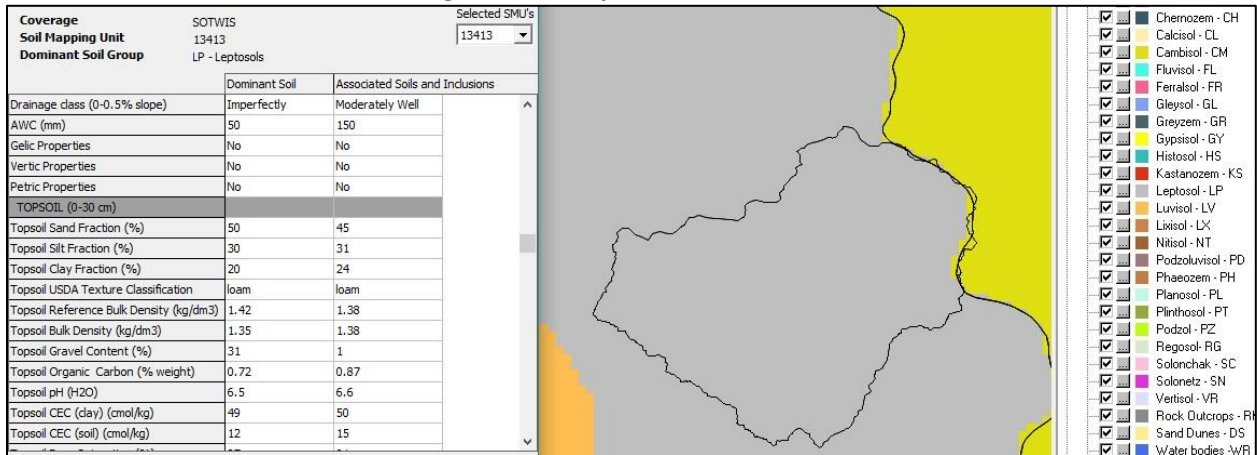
Coverage SOTWIS
Soil Mapping Unit 13413
Dominant Soil Group LP - Leptosols

Selected SMU's
13413

| | Dominant Soil | Associated Soils and Inclusions |
|---|---|---|
| Drainage class (0-0.5% slope) | Imperfectly | Moderately Well |
| AWC (mm) | 50 | 150 |
| Gelic Properties | No | No |
| Vertic Properties | No | No |
| Petric Properties | No | No |
| TOPSOIL (0-30 cm) | | |
| Topsoil Sand Fraction (%) | 50 | 45 |
| Topsoil Silt Fraction (%) | 30 | 31 |
| Topsoil Clay Fraction (%) | 20 | 24 |
| Topsoil USDA Texture Classification | loam | loam |
| Topsoil Reference Bulk Density (kg/dm3) | 1.42 | 1.38 |
| Topsoil Bulk Density (kg/dm3) | 1.35 | 1.38 |
| Topsoil Gravel Content (%) | 31 | 1 |
| Topsoil Organic Carbon (% weight) | 0.72 | 0.87 |
| Topsoil pH (H2O) | 6.5 | 6.6 |
| Topsoil CEC (clay) (cmol/kg) | 49 | 50 |
| Topsoil CEC (soil) (cmol/kg) | 12 | 15 |

Chernozem - CH
Calcisol - CL
Cambisol - CM
Fluvisol - FL
Ferralsol - FR
Gleysol - GL
Greyzem - GR
Gypsisol - GY
Histosol - HS
Kastanozem - KS
Leptosol - LP
Luvisol - LV
Lixisol - LX
Nitisol - NT
Podzoluvisol - PD
Phaeozem - PH
Planosol - PL
Plinthosol - PT
Podzol - PZ
Regosol- RG
Solonchak - SC
Solonetz - SN
Vertisol - VR
Rock Outcrops - R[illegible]
Sand Dunes - DS
Water bodies -WR